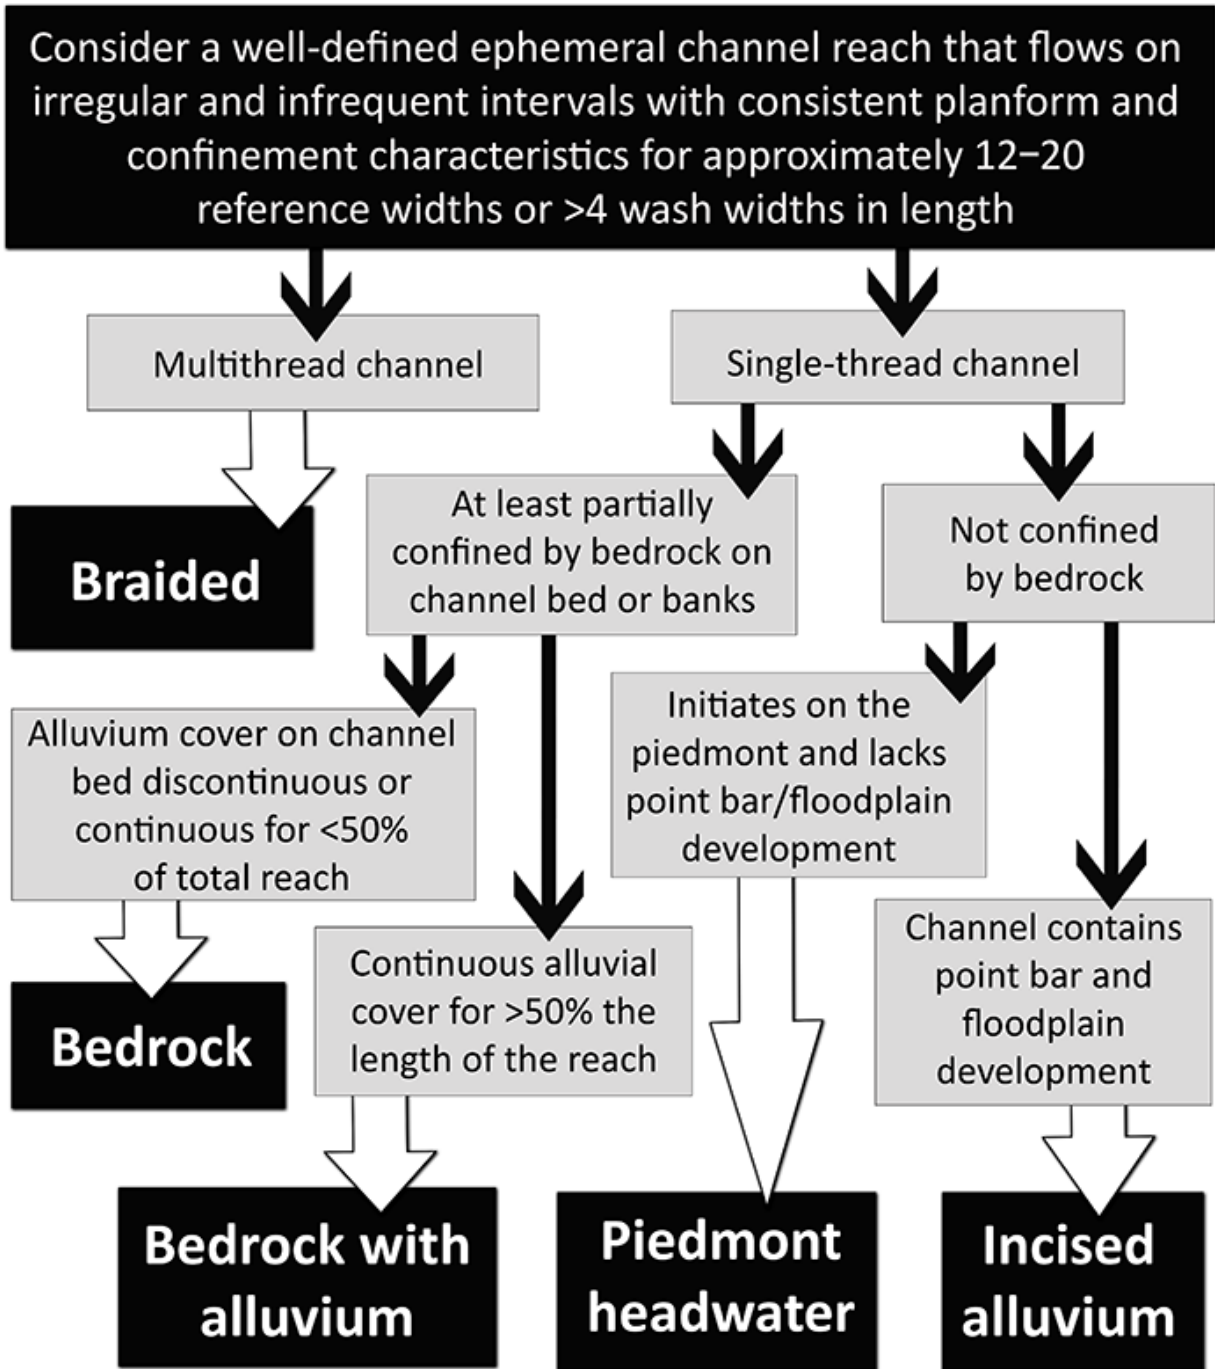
Consider a well-defined ephemeral channel reach that flows on irregular and infrequent intervals with consistent planform and confinement characteristics for approximately 12–20 reference widths or >4 wash widths in length

Multithread channel

Single-thread channel

Braided

At least partially confined by bedrock on channel bed or banks

Not confined by bedrock

Alluvium cover on channel bed discontinuous or continuous for <50% of total reach

Initiates on the piedmont and lacks point bar/floodplain development

Bedrock

Continuous alluvial cover for >50% the length of the reach

Channel contains point bar and floodplain development

Bedrock with alluvium

Piedmont headwater

Incised alluvium